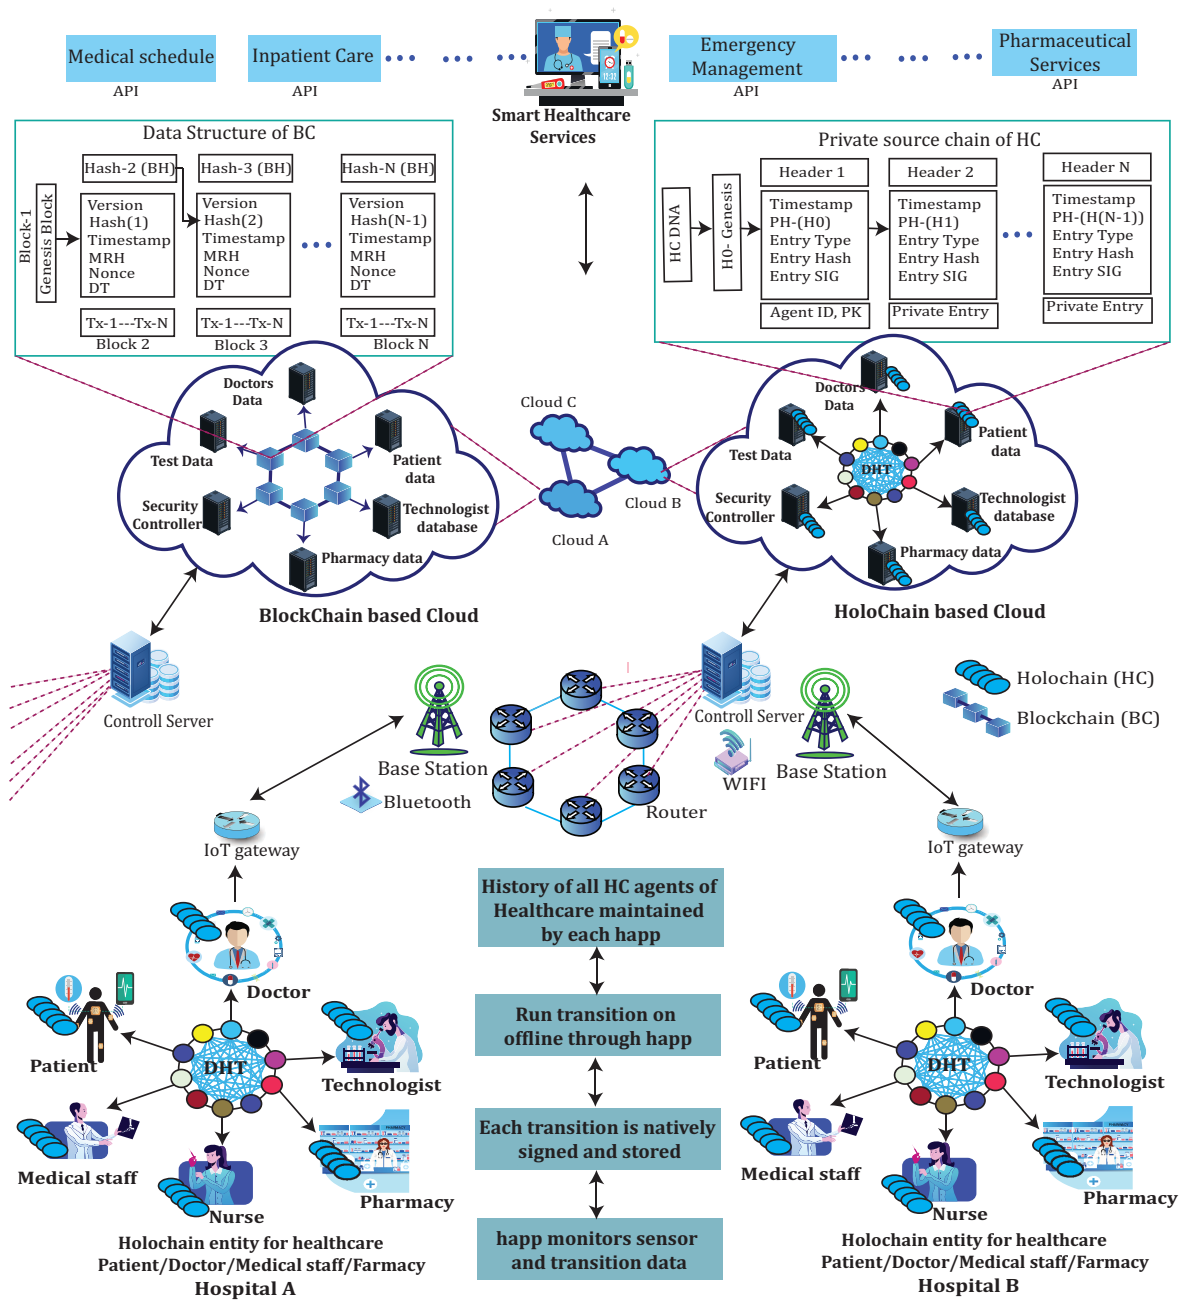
Medical schedule
API

Inpatient Care
API

Smart Healthcare Services

Emergency Management
API

Pharmaceutical Services
API

Data Structure of BC

Block-1 Genesis Block

Hash-2 (BH)
Version
Hash(1)
Timestamp
MRH
Nonce
DT
Tx-1---Tx-N
Block 2

Hash-3 (BH)
Version
Hash(2)
Timestamp
MRH
Nonce
DT
Tx-1---Tx-N
Block 3

Hash-N (BH)
Version
Hash(N-1)
Timestamp
MRH
Nonce
DT
Tx-1---Tx-N
Block N

Private source chain of HC

HC DNA

H0- Genesis

Header 1
Timestamp
PH-(H0)
Entry Type
Entry Hash
Entry SIG
Agent ID, PK

Header 2
Timestamp
PH-(H1)
Entry Type
Entry Hash
Entry SIG
Private Entry

Header N
Timestamp
PH-(H(N-1))
Entry Type
Entry Hash
Entry SIG
Private Entry

Doctors Data
Test Data
Patient data
Security Controller
Technologist database
Pharmacy data
BlockChain based Cloud

Cloud C
Cloud B
Cloud A

Doctors Data
Test Data
DHT
Patient data
Security Controller
Technologist database
Pharmacy data
HoloChain based Cloud

Controll Server
Base Station
Bluetooth
Router
Controll Server
WIFI
Base Station
Holochain (HC)
Blockchain (BC)

IoT gateway
IoT gateway

Doctor
Patient
DHT
Technologist
Medical staff
Nurse
Pharmacy
Holochain entity for healthcare
Patient/Doctor/Medical staff/Farmacy
Hospital A

History of all HC agents of Healthcare maintained by each happ

Run transition on offline through happ

Each transition is natively signed and stored

happ monitors sensor and transition data

Doctor
Patient
DHT
Technologist
Medical staff
Nurse
Pharmacy
Holochain entity for healthcare
Patient/Doctor/Medical staff/Farmacy
Hospital B